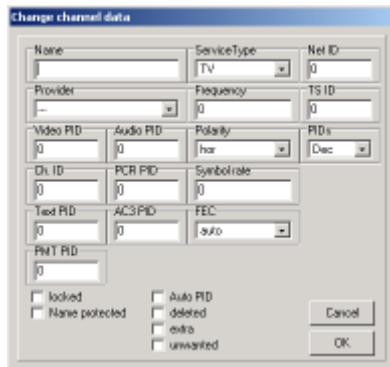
Change channel data

Name
ServiceType
TV
Net ID
0

Provider
--
Frequency
0
TS ID
0

Video PID
0
Audio PID
0
Polarity
hor
PIDs
Dec

Ch. ID
0
PCR PID
0
Symbol rate
0

Text PID
0
AC3 PID
0
FEC
auto

PMT PID
0

locked
Name protected

Auto PID
deleted
extra
unwanted

Cancel
OK